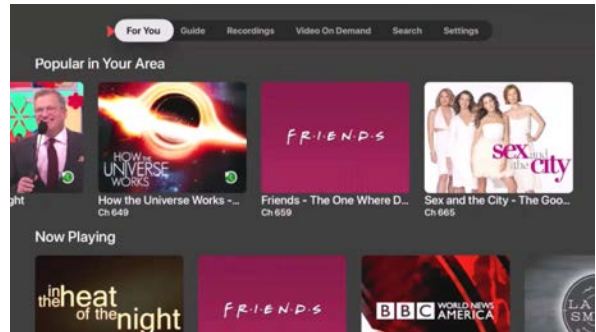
For You Guide Recordings Video On Demand Search Settings

Popular in Your Area

ght

HOW THE UNIVERSE WORKS
How the Universe Works -...
Ch 649

F·R·I·E·N·D·S
Friends - The One Where D...
Ch 659

sex and the city
Sex and the City - The Goo...
Ch 665

Now Playing

in the heat of the night

F·R·I·E·N·D·S

BBC WORLD NEWS AMERICA

LA SM